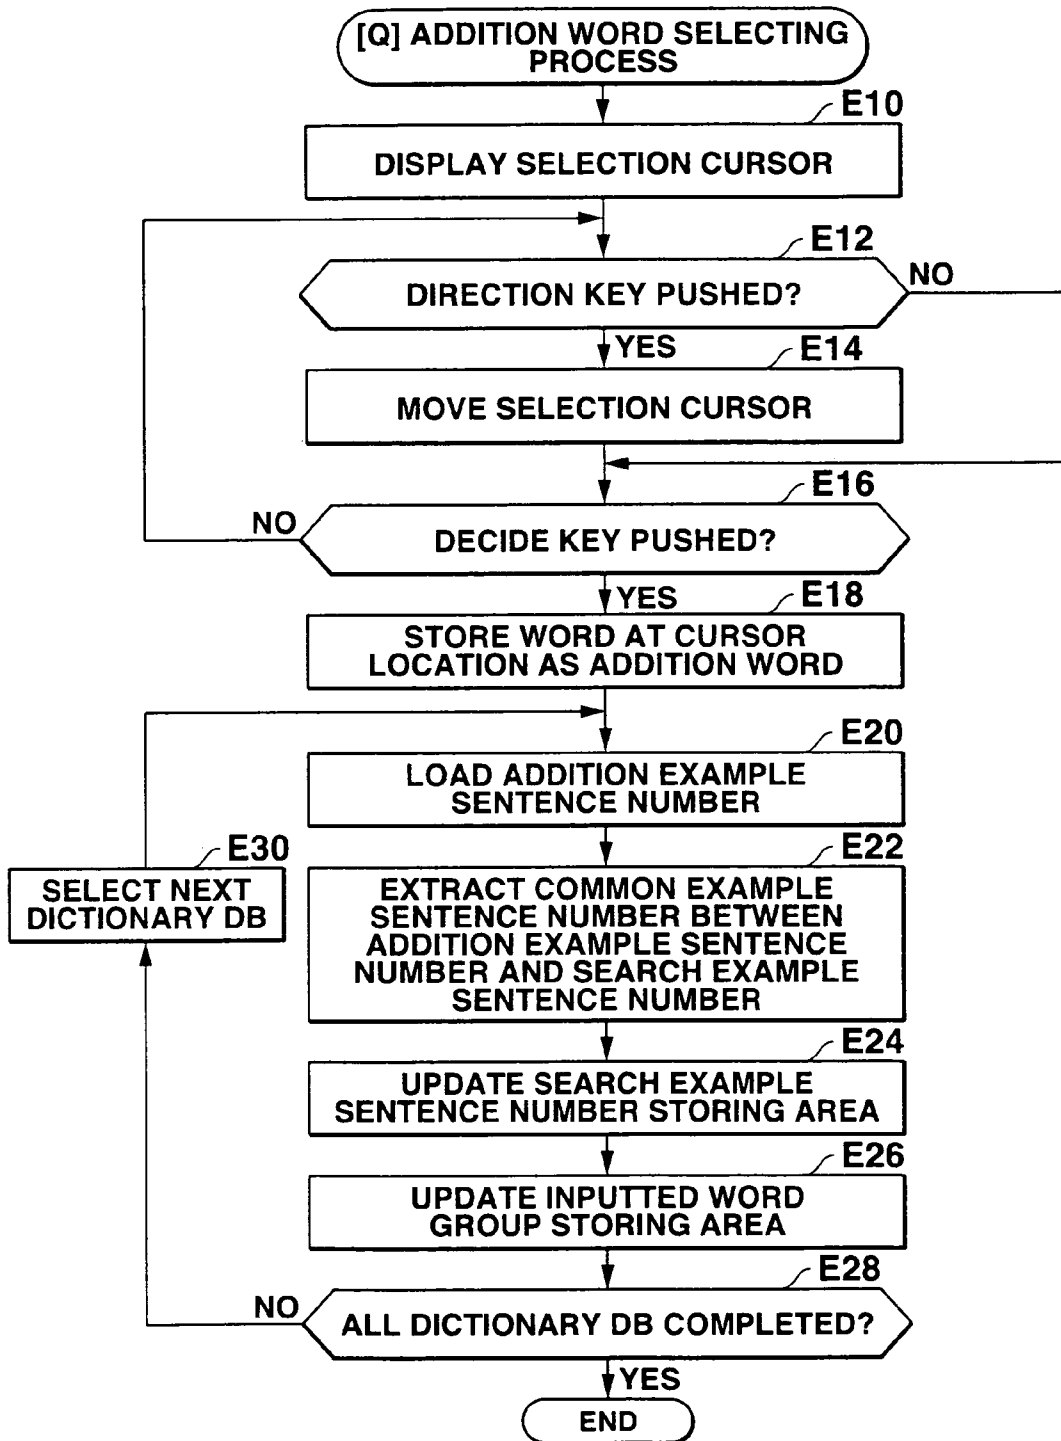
[Q] ADDITION WORD SELECTING PROCESS

E10
DISPLAY SELECTION CURSOR

E12
DIRECTION KEY PUSHED?
NO
YES

E14
MOVE SELECTION CURSOR

E16
NO
DECIDE KEY PUSHED?
YES

E18
STORE WORD AT CURSOR LOCATION AS ADDITION WORD

E20
LOAD ADDITION EXAMPLE SENTENCE NUMBER

E30
SELECT NEXT DICTIONARY DB

E22
EXTRACT COMMON EXAMPLE SENTENCE NUMBER BETWEEN ADDITION EXAMPLE SENTENCE NUMBER AND SEARCH EXAMPLE SENTENCE NUMBER

E24
UPDATE SEARCH EXAMPLE SENTENCE NUMBER STORING AREA

E26
UPDATE INPUTTED WORD GROUP STORING AREA

E28
NO
ALL DICTIONARY DB COMPLETED?
YES

END